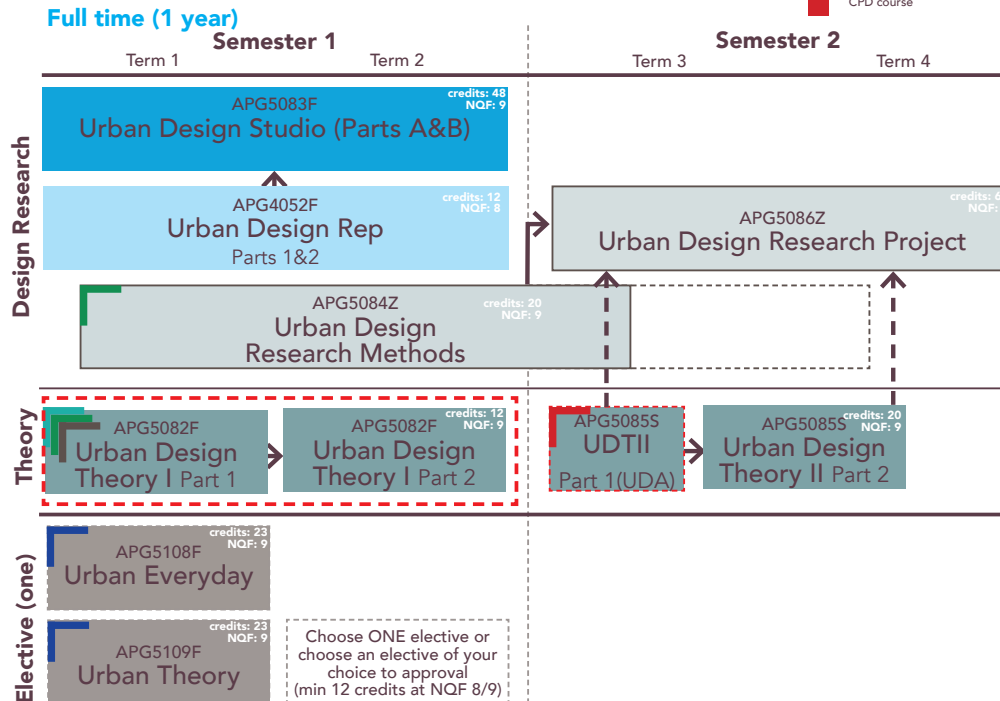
CPD course

Full time (1 year)

Semester 1

Term 1

Term 2

Semester 2

Term 3

Term 4

Design Research

APG5083F
Urban Design Studio (Parts A&B)
credits: 48
NQF: 9

APG4052F
Urban Design Rep
Parts 1&2
credits: 12
NQF: 8

APG5086Z
Urban Design Research Project
credits: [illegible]
NQF: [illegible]

APG5084Z
Urban Design Research Methods
credits: 20
NQF: 9

Theory

APG5082F
Urban Design Theory I Part 1

APG5082F
Urban Design Theory I Part 2
credits: 12
NQF: 9

APG5085S
UDTII
Part 1(UDA)

APG5085S
Urban Design Theory II Part 2
credits: 20
NQF: 9

Elective (one)

APG5108F
Urban Everyday
credits: 23
NQF: 9

APG5109F
Urban Theory
credits: 23
NQF: 9

Choose ONE elective or choose an elective of your choice to approval (min 12 credits at NQF 8/9)